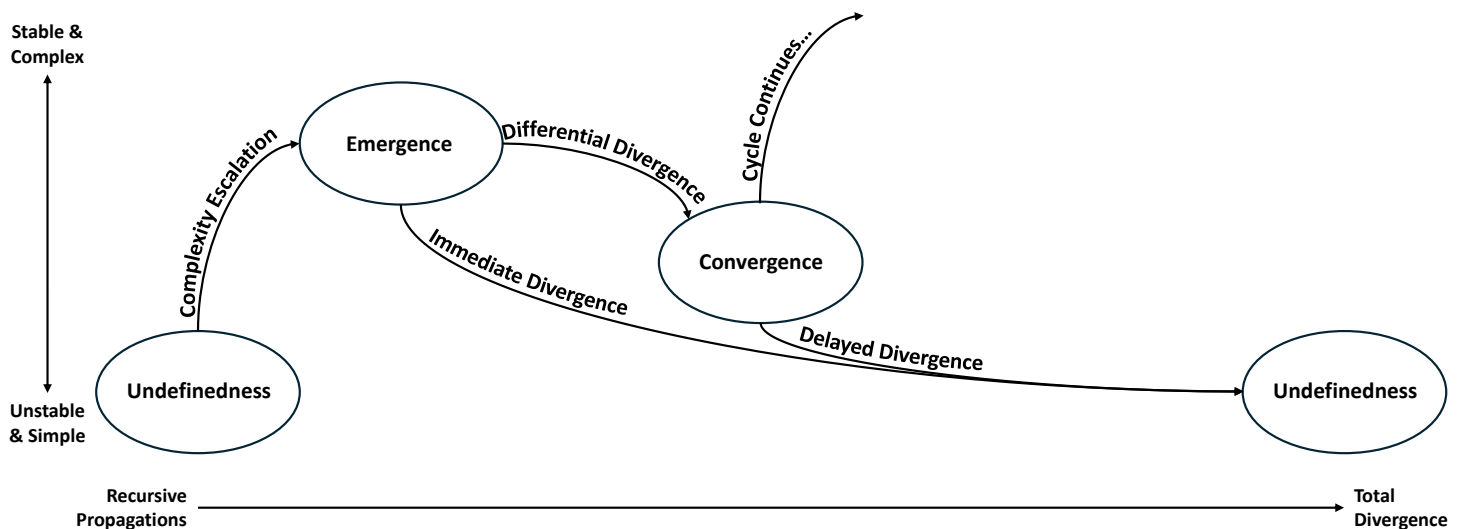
Stable & Complex

Unstable & Simple

Undefinedness

Complexity Escalation

Emergence

Differential Divergence

Immediate Divergence

Convergence

Cycle Continues...

Delayed Divergence

Undefinedness

Recursive Propagations

Total Divergence